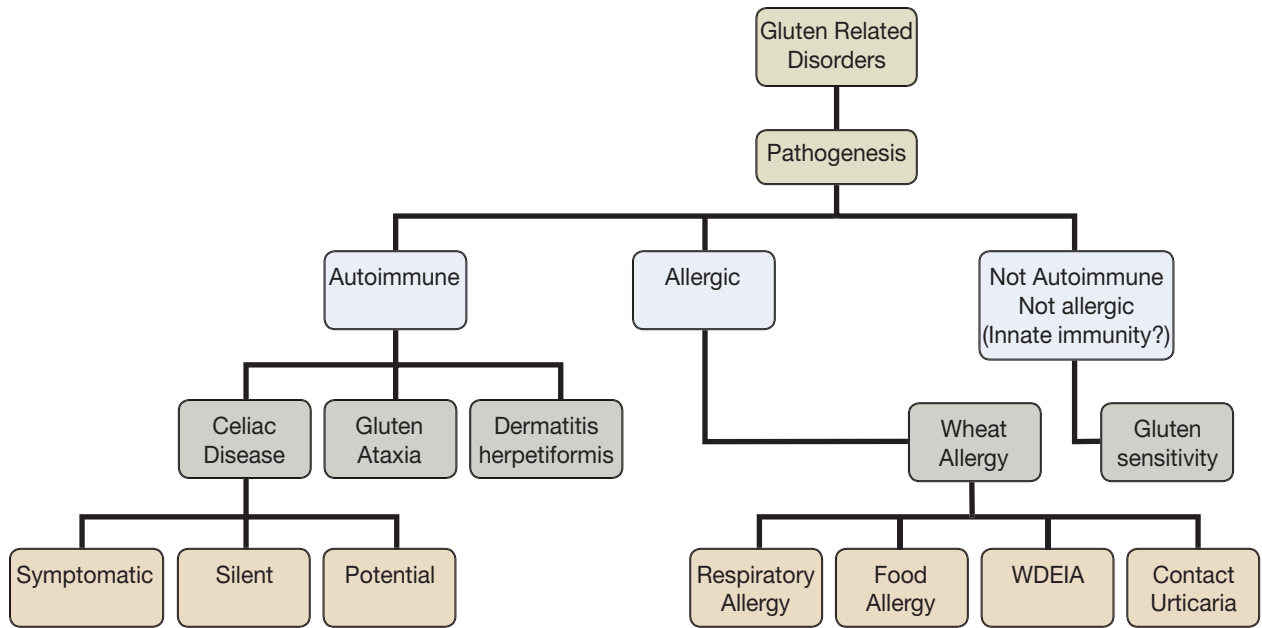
Gluten Related Disorders

Pathogenesis

Autoimmune

Allergic

Not Autoimmune Not allergic (Innate immunity?)

Celiac Disease

Gluten Ataxia

Dermatitis herpetiformis

Wheat Allergy

Gluten sensitivity

Symptomatic

Silent

Potential

Respiratory Allergy

Food Allergy

WDEIA

Contact Urticaria